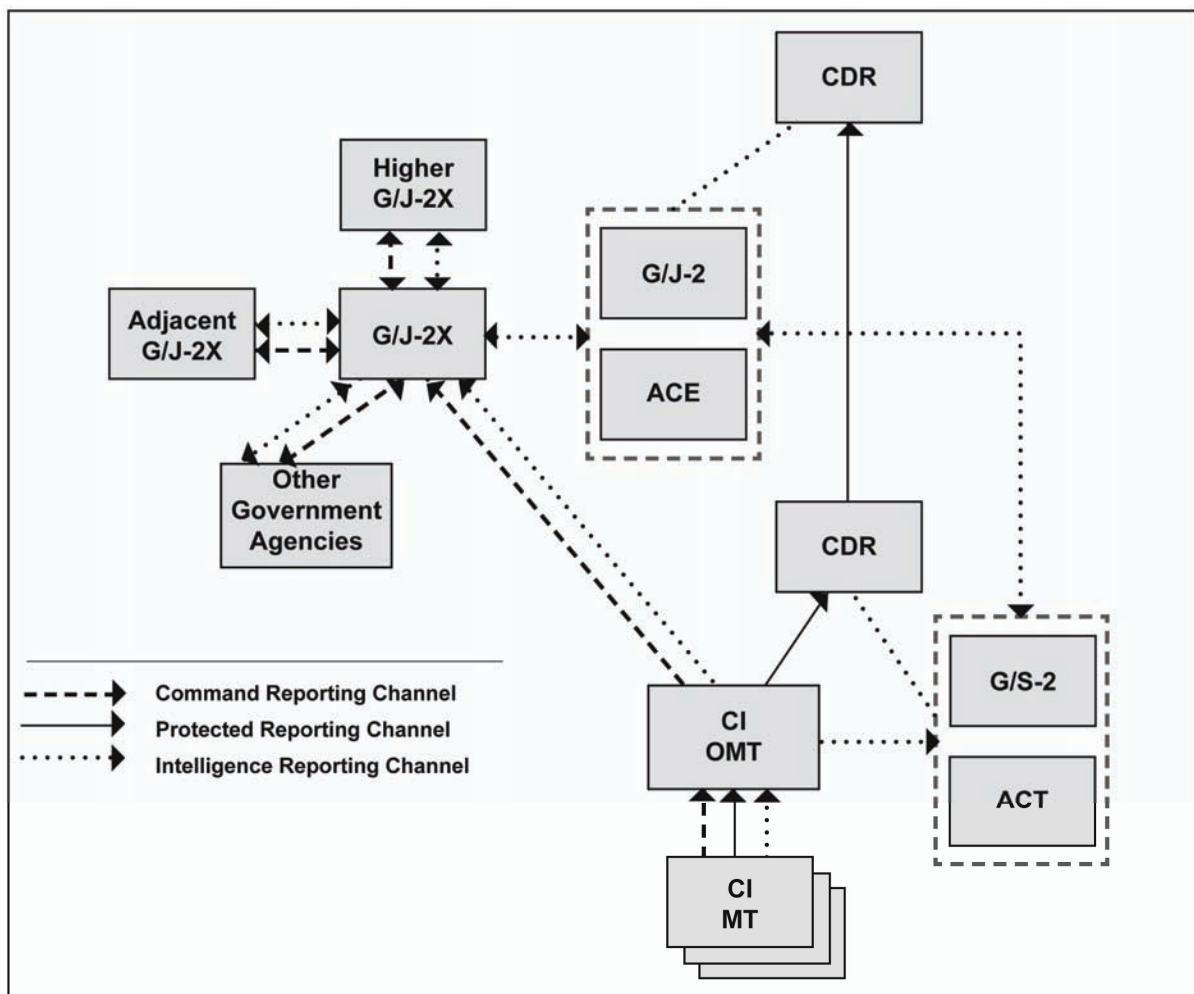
CDR

Higher G/J-2X

G/J-2

Adjacent G/J-2X

G/J-2X

ACE

Other Government Agencies

CDR

G/S-2

Command Reporting Channel

Protected Reporting Channel

Intelligence Reporting Channel

CI OMT

ACT

CI MT